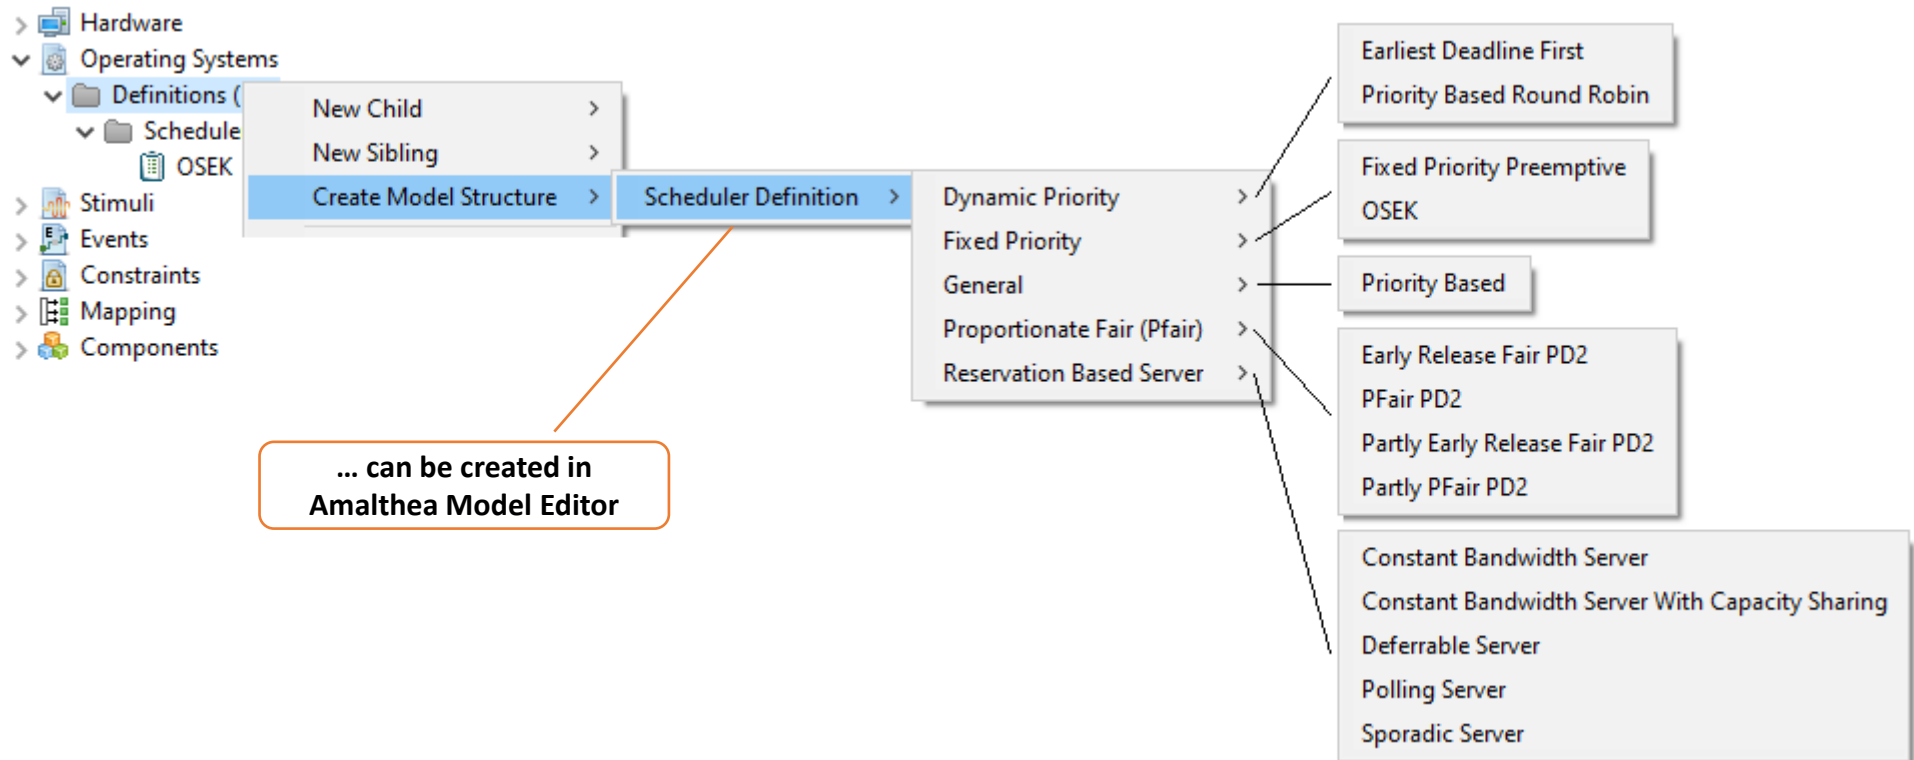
Hardware
Operating Systems
Definitions (
Schedule
OSEK
Stimuli
Events
Constraints
Mapping
Components

New Child
New Sibling
Create Model Structure

Scheduler Definition

Dynamic Priority
Fixed Priority
General
Proportionate Fair (Pfair)
Reservation Based Server

Earliest Deadline First
Priority Based Round Robin

Fixed Priority Preemptive
OSEK

Priority Based

Early Release Fair PD2
PFair PD2
Partly Early Release Fair PD2
Partly PFair PD2

Constant Bandwidth Server
Constant Bandwidth Server With Capacity Sharing
Deferrable Server
Polling Server
Sporadic Server

… can be created in Amalthea Model Editor